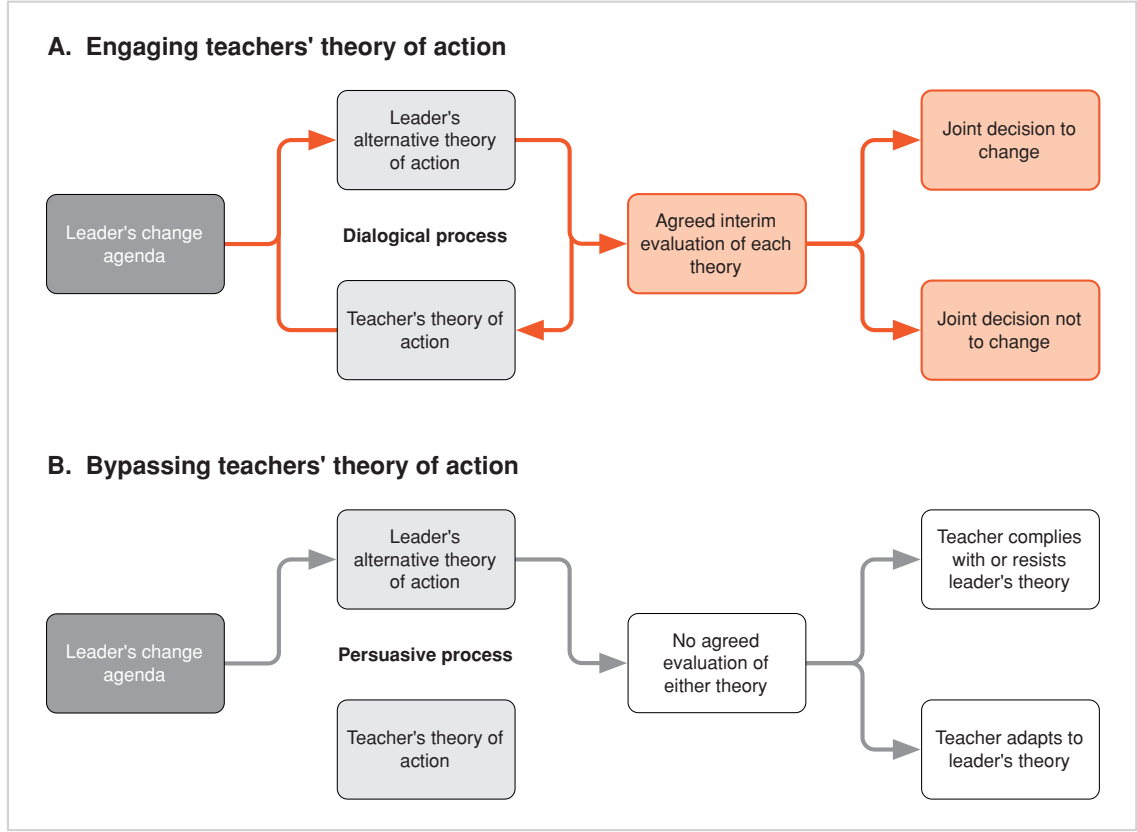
A. Engaging teachers' theory of action

Leader's change agenda

Leader's alternative theory of action

Dialogical process

Teacher's theory of action

Agreed interim evaluation of each theory

Joint decision to change

Joint decision not to change

B. Bypassing teachers' theory of action

Leader's change agenda

Leader's alternative theory of action

Persuasive process

Teacher's theory of action

No agreed evaluation of either theory

Teacher complies with or resists leader's theory

Teacher adapts to leader's theory